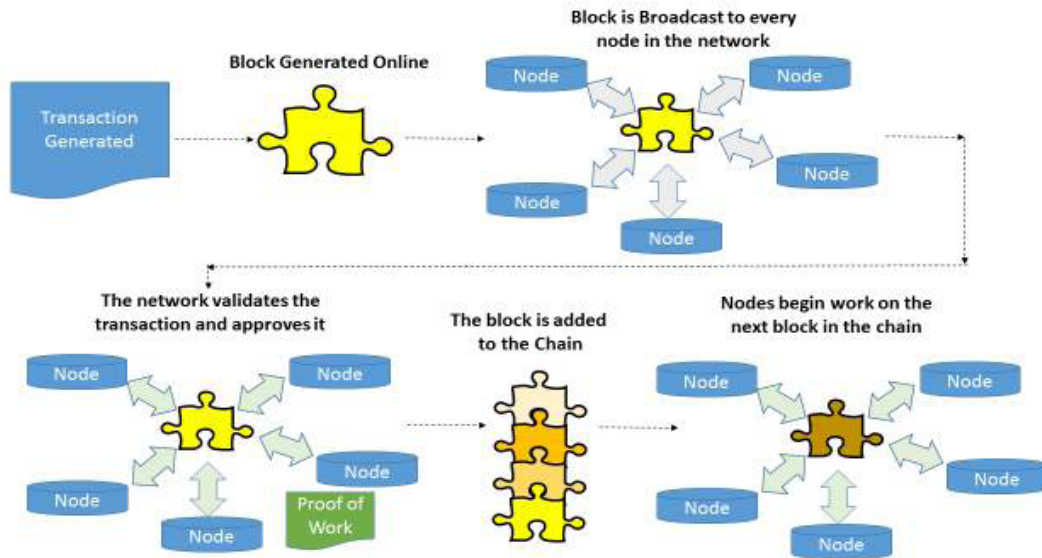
Transaction Generated

Block Generated Online

Block is Broadcast to every node in the network

Node

Node

Node

Node

Node

The network validates the transaction and approves it

Node

Node

Node

Node

Node

Proof of Work

The block is added to the Chain

Nodes begin work on the next block in the chain

Node

Node

Node

Node

Node